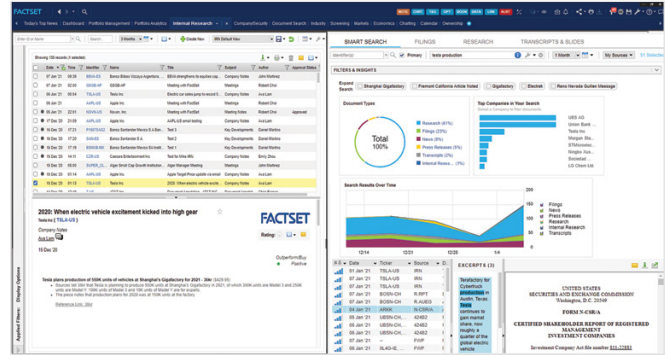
FACTSET

Today's Top News | Dashboard | Portfolio Management | Portfolio Analytics | Internal Research | CompanySecurity | Document Search | Industry | Screening | Markets | Economics | Charting | Calendar | Ownership

Showing 136 records (1 selected)

| Date | Time | Identifier | Name | Title | Subject | Author |
|---|---|---|---|---|---|---|
| 08 Jan 21 | | | | | | John Martinez |
| 07 Jan 21 | | | | Meeting with FactSet | Meetings | Robert Chin |
| 06 Jan 21 | | TSLA-US | Tesla Inc | | Meetings | Ava Lam |
| 05 Jan 21 | | AAPL-US | Apple Inc | | Meetings | Robert Chin |
| 05 Jan 21 | | | | | Meetings | Robert Chin |
| 04 Jan 21 | | AAPL-US | Apple Inc | | Meetings | John Martinez |
| 16 Dec 20 | | | | | Key Developments | Daniel Martins |
| 16 Dec 20 | | | | | Key Developments | Daniel Martins |
| 16 Dec 20 | | | | | Key Developments | Daniel Martins |
| 16 Dec 20 | | | | | Meetings | Emily Zhou |
| 16 Dec 20 | | | | | Meetings | John Martinez |
| 16 Dec 20 | | AAPL-US | Apple Inc | | Key Developments | Ava Lam |
| 16 Dec 20 | | TSLA-US | Tesla Inc | | Key Developments | Ava Lam |
| 16 Dec 20 | | TSLA-US | Tesla Inc | 2020: When electric vehicle excite... | Key Developments | Ava Lam |

2020: When electric vehicle excitement kicked into high gear

Tesla Inc [ TSLA-US ]

Company Notes
Ava Lam

15 Dec 20

Rating:

Outperform/Buy
Positive

Tesla plans production of 550K units of vehicles at Shanghai's Gigafactory for 2021 - 30e

Reference Link: 30e

Applied Filters | Display Options

SMART SEARCH | FILINGS | RESEARCH | TRANSCRIPTS & SLIDES

Identifier(s) | Primary | tesla production | 1 Month | My Sources

FILTERS & INSIGHTS

Expand Search: Shanghai Gigafactory | Fremont California Article Noted | Gigafactory | Blackrock | Reno Nevada Sustain Message

Document Types

Total 100%

Research (61%)
Filings (25%)
News (8%)
Press Releases (3%)
Transcripts (2%)
Internal Resea... (1%)

Top Companies in Your Search

US$ HG
Union Bank ...
Tesla Inc
Walgan Mo...
STMicroelectr...
Ningbo Jo...
Societal...
LG Chem Ltd

Search Results Over Time

Filings
News
Press Releases
Research
Internal Research
Transcripts

12/14 | 12/21 | 12/28 | 1/4

| Date | Ticker | Source |
|---|---|---|
| 07 Jan '21 | TSLA-US | IRN |
| 07 Jan '21 | TSLA-US | IRN |
| 06 Jan '21 | BOSN-CH | R_RPT |
| 06 Jan '21 | TSLA-US | IRN |
| 06 Jan '21 | TSLA-US | IRN |
| 06 Jan '21 | ARKK | N-CSR/A |
| 06 Jan '21 | UBSN-CH | 42482 |
| 06 Jan '21 | UBSN-CH | 42482 |
| 06 Jan '21 | | FVIP |
| 04 Jan '21 | | FVIP |

EXCERPT 6 (21)

Tesla factory for Cybertruck production in Austin, Texas. Tesla continues to gain market share, now roughly a quarter of the global electric vehicle

UNITED STATES
SECURITIES AND EXCHANGE COMMISSION
Washington, D.C. 20549

FORM N-CSR/A

CERTIFIED SHAREHOLDER REPORT OF REGISTERED MANAGEMENT INVESTMENT COMPANIES

Investment Company Act file number 811-23883